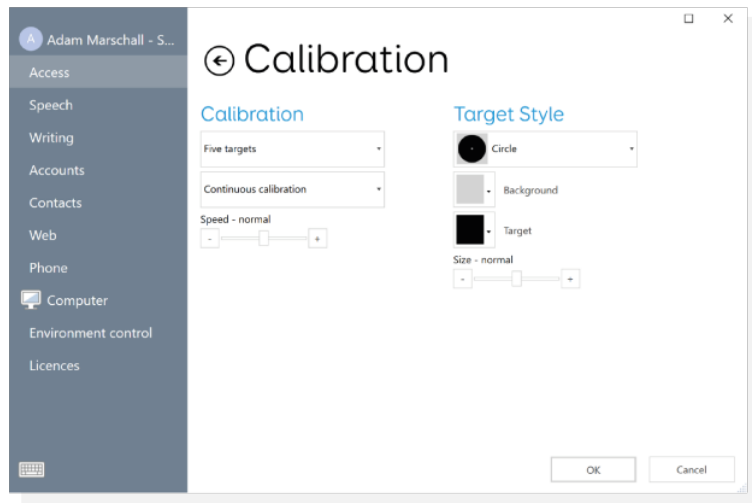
A Adam Marschall - S...

Access

Speech

Writing

Accounts

Contacts

Web

Phone

Computer

Environment control

Licences

Calibration

Calibration

Five targets

Continuous calibration

Speed - normal

-

+

Target Style

Circle

Background

Target

Size - normal

-

+

OK

Cancel